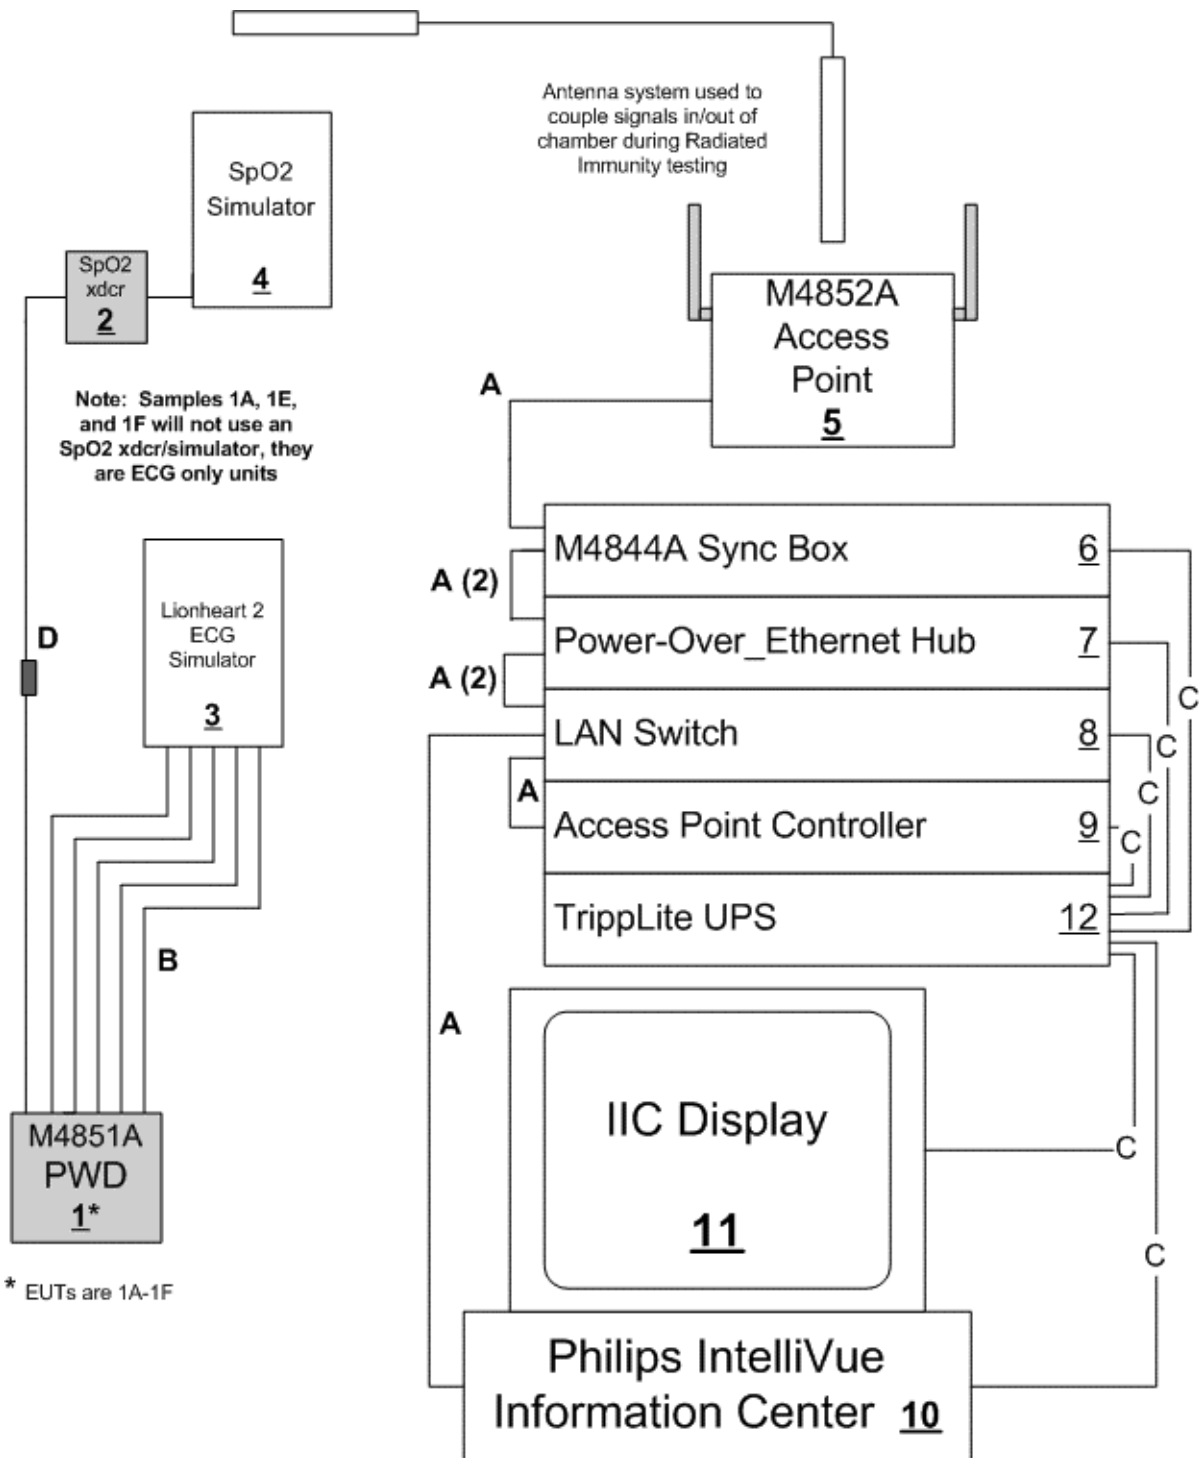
Antenna system used to couple signals in/out of chamber during Radiated Immunity testing

SpO2 Simulator
4

SpO2 xdcr
2

M4852A Access Point
5

A

Note: Samples 1A, 1E, and 1F will not use an SpO2 xdcr/simulator, they are ECG only units

M4844A Sync Box 6
A (2)
Power-Over_Ethernet Hub 7
A (2)
LAN Switch 8
A
Access Point Controller 9
TrippLite UPS 12

C
C
C
C

D

Lionheart 2 ECG Simulator
3

B

A

IIC Display
11

C

C

M4851A PWD
1*

* EUTs are 1A-1F

Philips IntelliVue Information Center 10